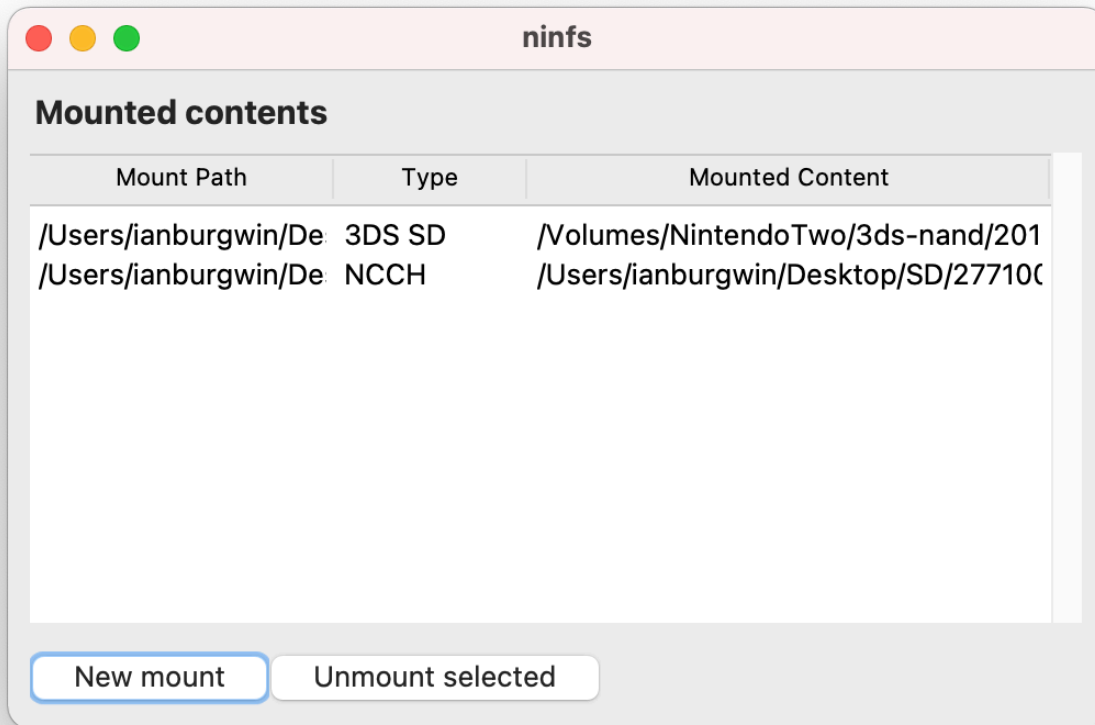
ninfs

Mounted contents

| Mount Path | Type | Mounted Content |
|---|---|---|
| /Users/ianburgwin/De | 3DS SD | /Volumes/NintendoTwo/3ds-nand/201 |
| /Users/ianburgwin/De | NCCH | /Users/ianburgwin/Desktop/SD/27710 |

New mount
Unmount selected